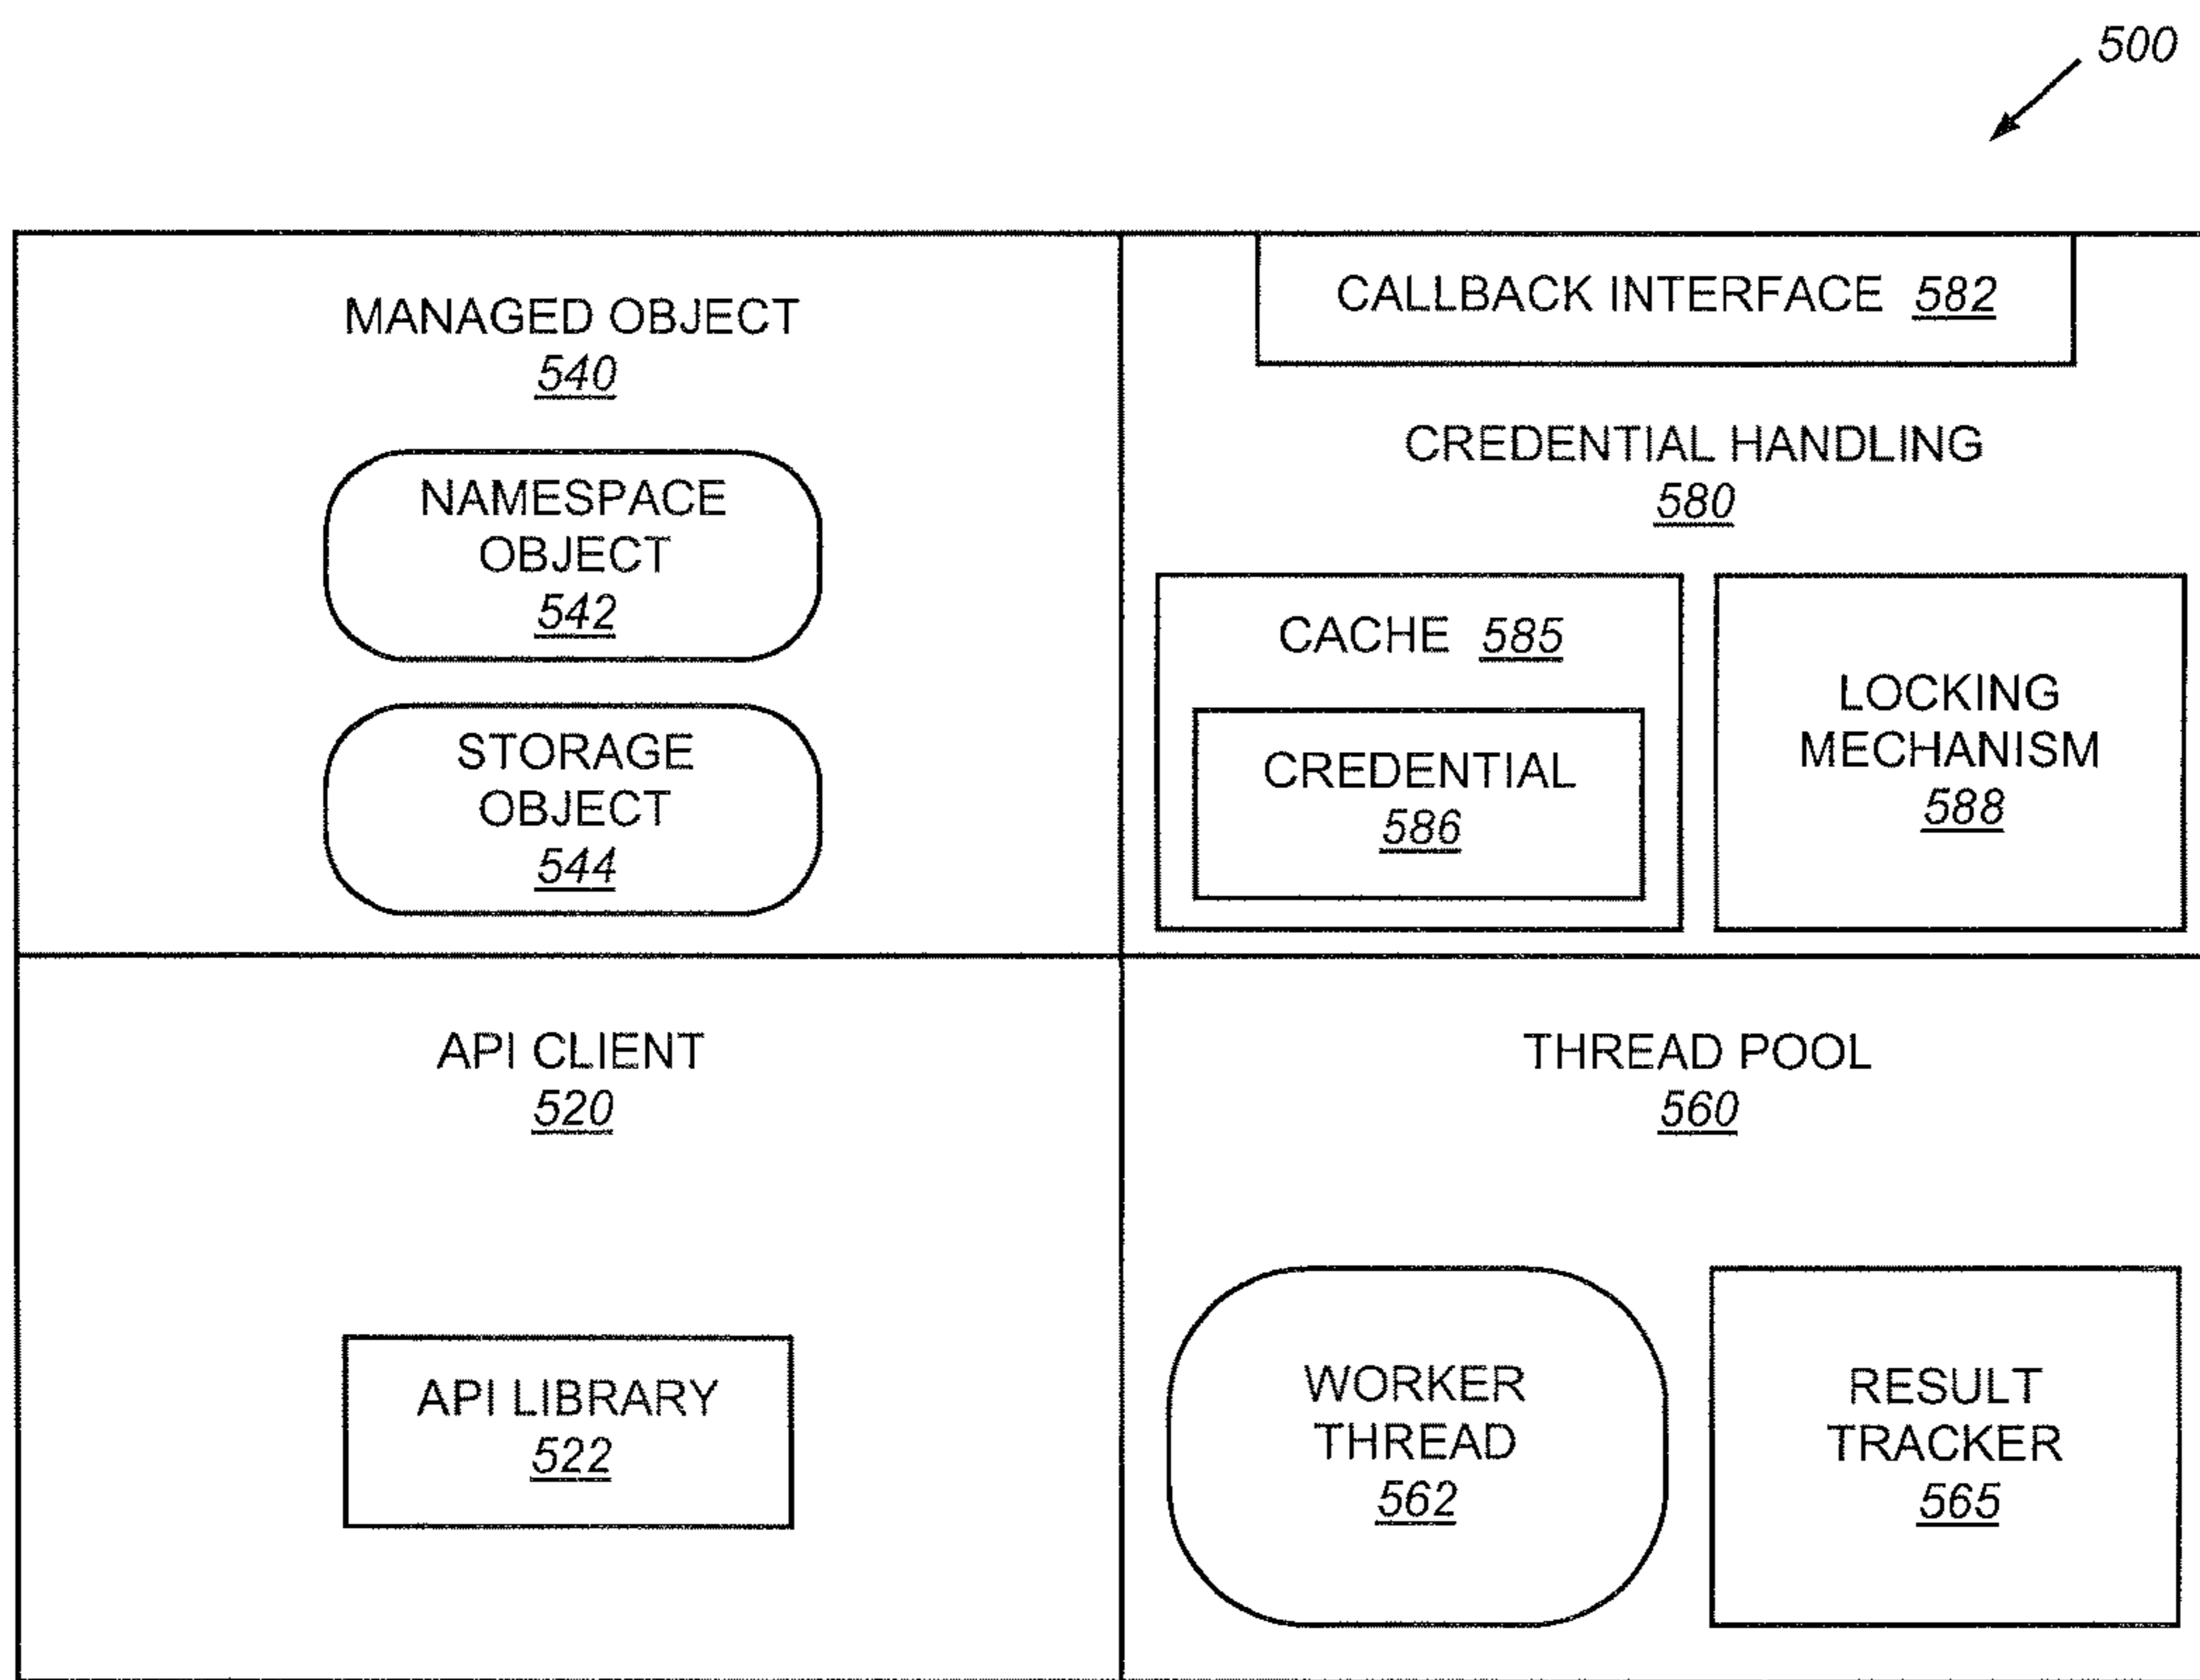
500

MANAGED OBJECT
540

NAMESPACE OBJECT
542

STORAGE OBJECT
544

CALLBACK INTERFACE 582

CREDENTIAL HANDLING
580

CACHE 585

CREDENTIAL
586

LOCKING MECHANISM
588

API CLIENT
520

API LIBRARY
522

THREAD POOL
560

WORKER THREAD
562

RESULT TRACKER
565